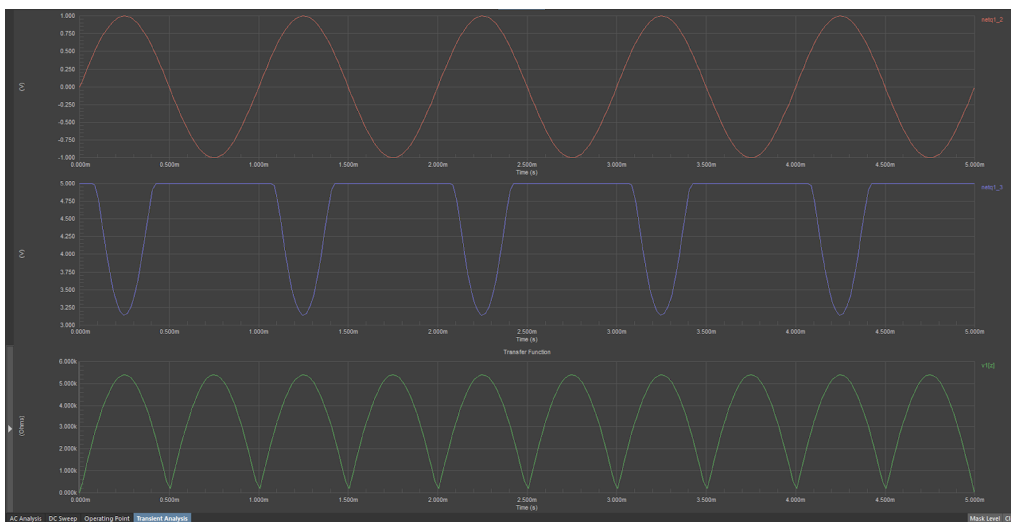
1.000
0.750
0.500
0.250
0.000
-0.250
-0.500
-0.750
-1.000
(V)
0.000m
0.500m
1.000m
1.500m
2.000m
2.500m
3.000m
3.500m
4.000m
4.500m
5.000m
Time (s)
netp1_2

5.000
4.750
4.500
4.250
4.000
3.750
3.500
3.250
3.000
(V)
0.000m
0.500m
1.000m
1.500m
2.000m
2.500m
3.000m
3.500m
4.000m
4.500m
5.000m
netp1_3

Transfer Function
6.000k
5.000k
4.000k
3.000k
2.000k
1.000k
0.000k
(Ohms)
0.000m
0.500m
1.000m
1.500m
2.000m
2.500m
3.000m
3.500m
4.000m
4.500m
5.000m
Time (s)
V1(z)

AC Analysis DC Sweep Operating Point Transient Analysis
Mask Level Cl